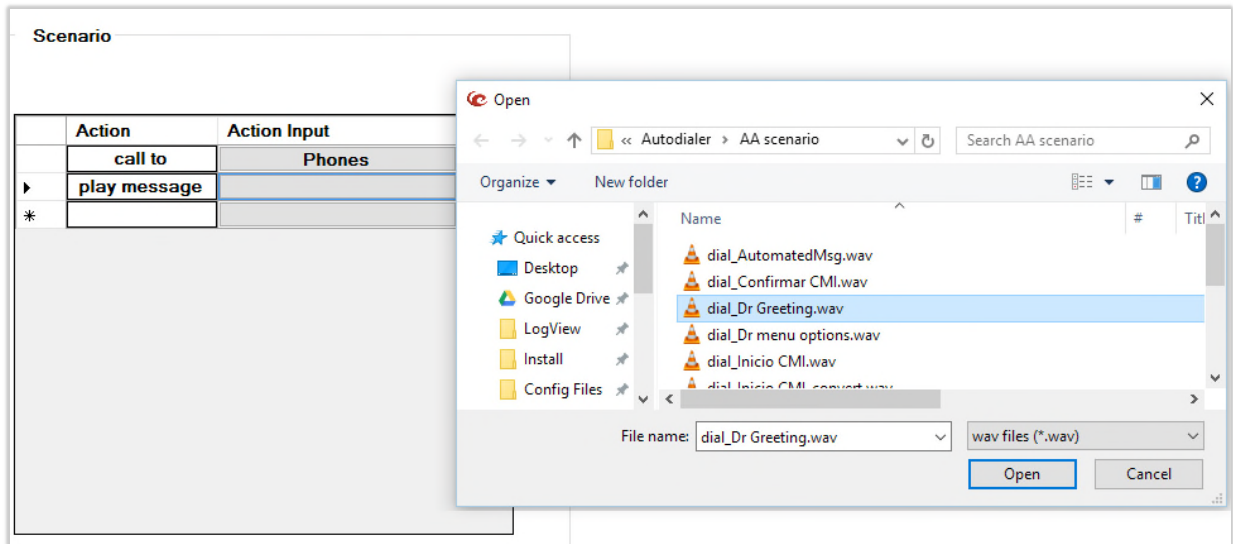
Scenario

| | Action | Action Input |
|---|---|---|
| | call to | Phones |
| ▸ | play message | |
| * | | |

Open

« Autodialer › AA scenario

Search AA scenario

Organize ▾ New folder

Quick access
Desktop
Google Drive
LogView
Install
Config Files

Name | # | Titl

dial_AutomatedMsg.wav
dial_Confirmar CMI.wav
dial_Dr Greeting.wav
dial_Dr menu options.wav
dial_Inicio CMI.wav
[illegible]

File name: dial_Dr Greeting.wav
wav files (*.wav)

Open
Cancel